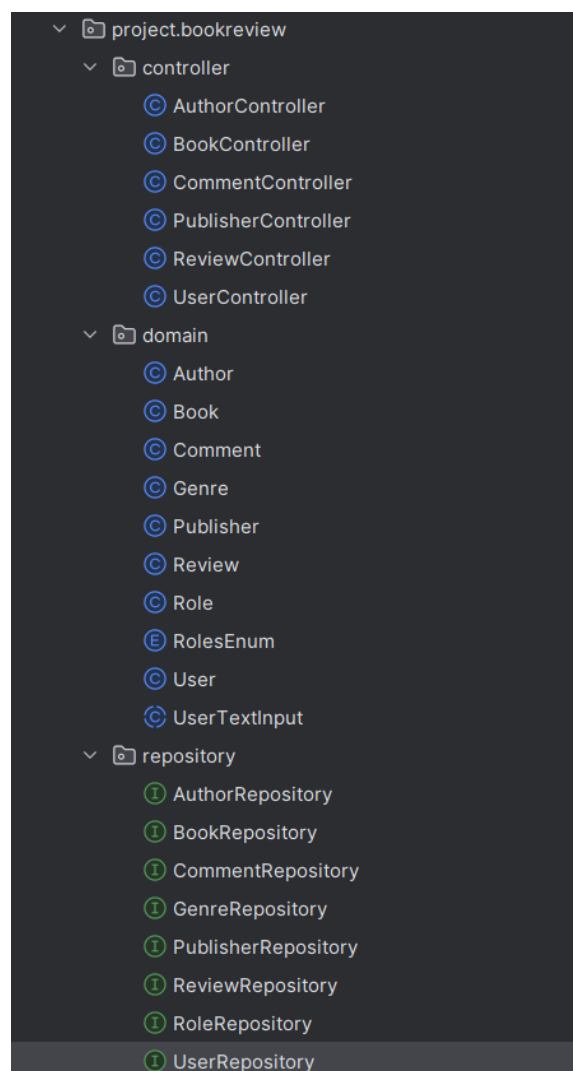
project.bookreview
controller
AuthorController
BookController
CommentController
PublisherController
ReviewController
UserController
domain
Author
Book
Comment
Genre
Publisher
Review
Role
RolesEnum
User
UserTextInput
repository
AuthorRepository
BookRepository
CommentRepository
GenreRepository
PublisherRepository
ReviewRepository
RoleRepository
UserRepository